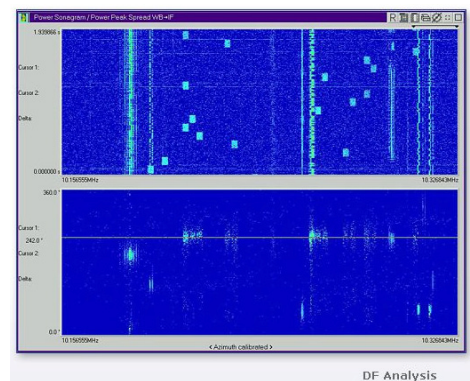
Power Sonagram / Power Peak Spread WB-IF

R

1.939866 s

Cursor 1:

Cursor 2:

Delta:

0.000000 s

10.156555MHz

10.326843MHz

360.0 °

Cursor 1:

242.0 °

Cursor 2:

Delta:

0.0 °

10.156555MHz

< Azimuth calibrated >

10.326843MHz

DF Analysis